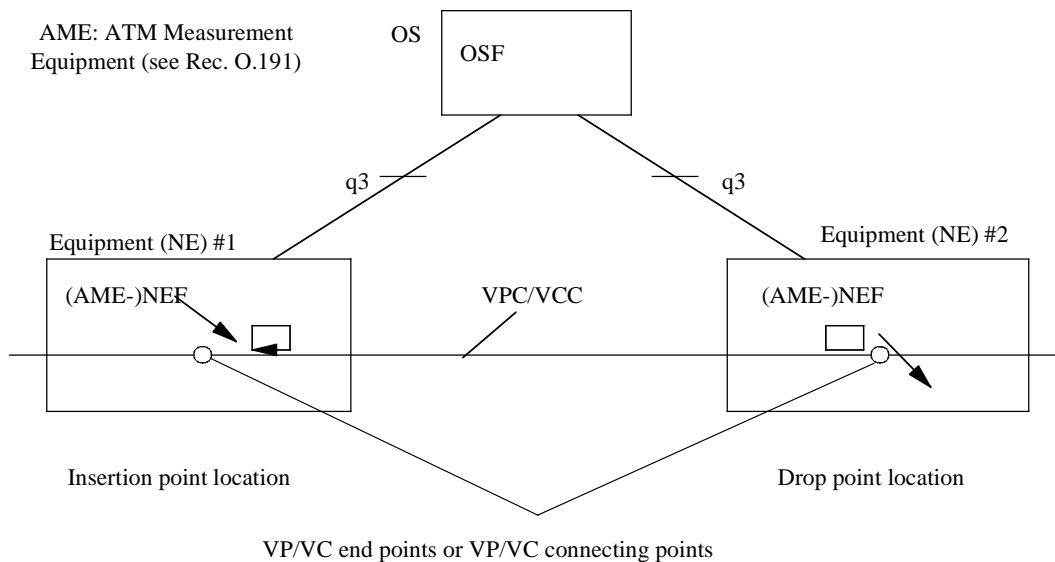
AME: ATM Measurement Equipment (see Rec. O.191)

OS

OSF

q3

q3

Equipment (NE) #1

Equipment (NE) #2

(AME-)NEF

VPC/VCC

(AME-)NEF

Insertion point location

Drop point location

VP/VC end points or VP/VC connecting points